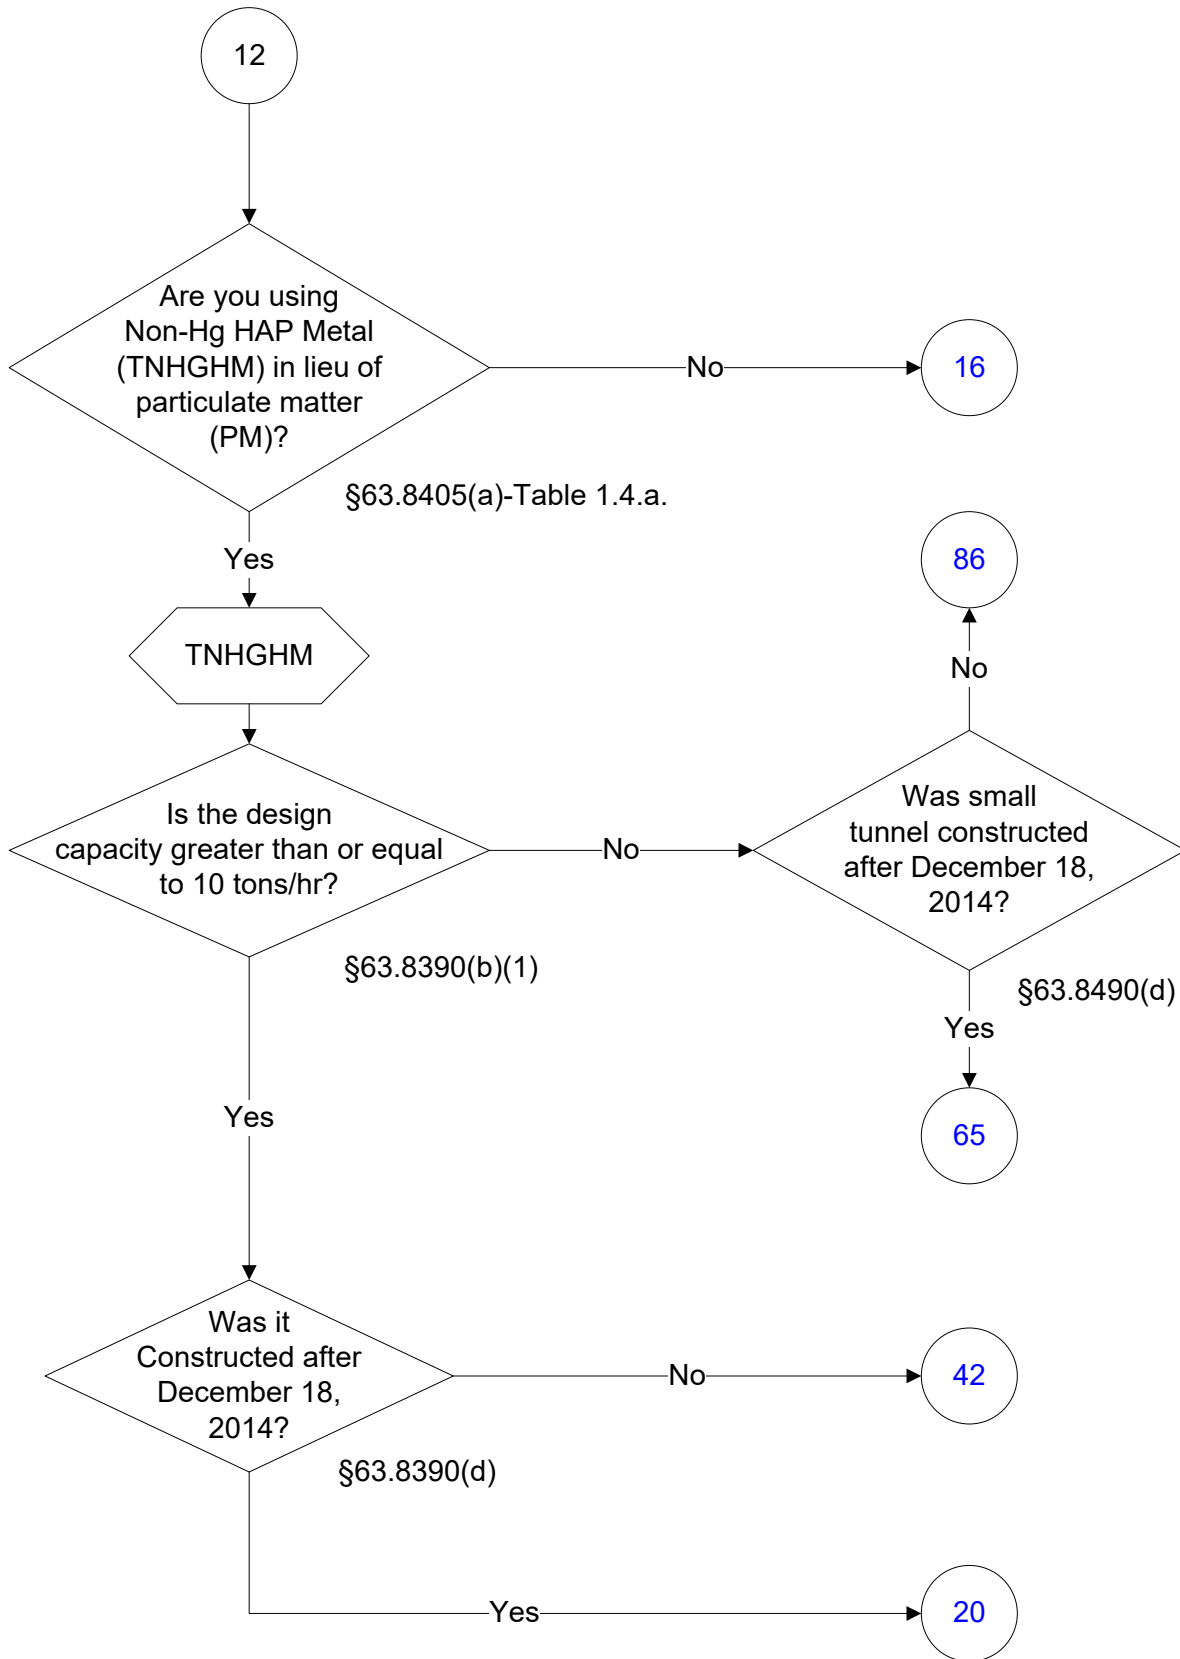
12

Are you using Non-Hg HAP Metal (TNHGHM) in lieu of particulate matter (PM)?

No

16

§63.8405(a)-Table 1.4.a.

Yes

86

TNHGHM

No

Was small tunnel constructed after December 18, 2014?

Is the design capacity greater than or equal to 10 tons/hr?

No

§63.8390(b)(1)

§63.8490(d)

Yes

Yes

65

Was it Constructed after December 18, 2014?

No

42

§63.8390(d)

Yes

20